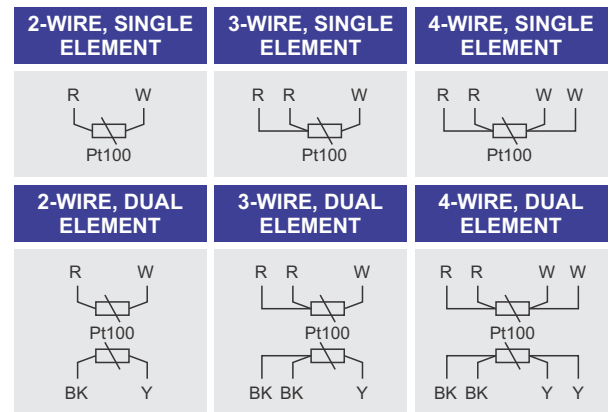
2-WIRE, SINGLE ELEMENT

R W
Pt100

3-WIRE, SINGLE ELEMENT

R R W
Pt100

4-WIRE, SINGLE ELEMENT

R R W W
Pt100

2-WIRE, DUAL ELEMENT

R W
Pt100
BK Y

3-WIRE, DUAL ELEMENT

R R W
Pt100
BK BK Y

4-WIRE, DUAL ELEMENT

R R W W
Pt100
BK BK Y Y